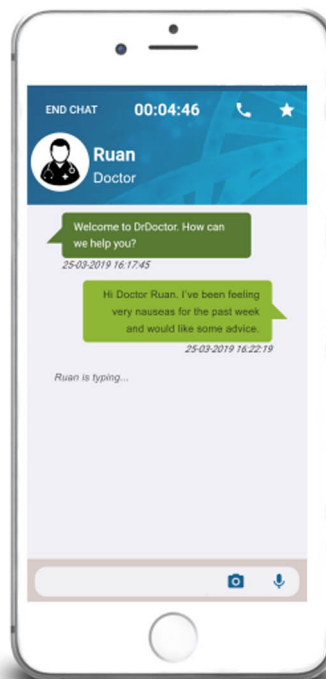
END CHAT 00:04:46

Ruan
Doctor

Welcome to DrDoctor. How can we help you?
25-03-2019 16:17:45

Hi Doctor Ruan. I've been feeling very nauseas for the past week and would like some advice.
25-03-2019 16:22:19

Ruan is typing...